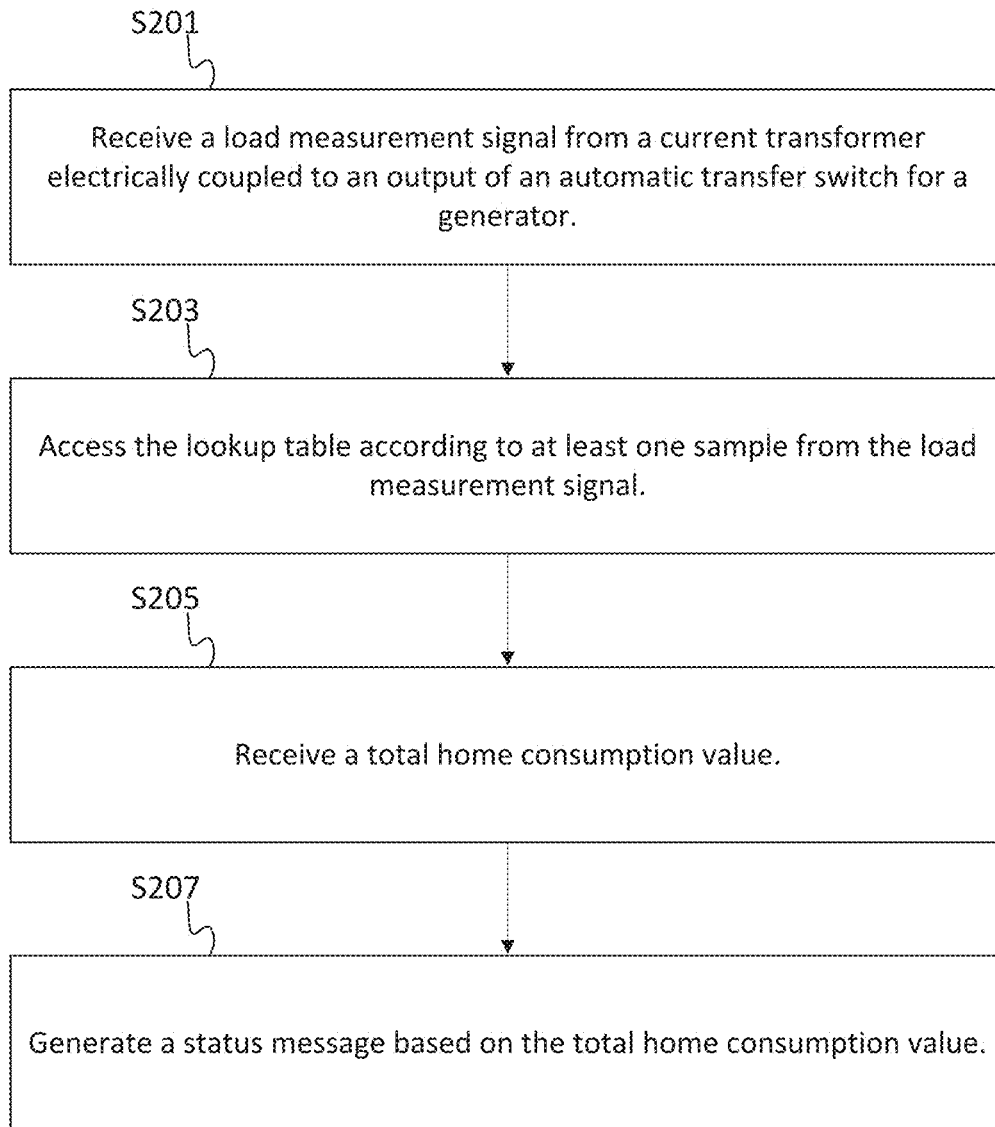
S201

Receive a load measurement signal from a current transformer electrically coupled to an output of an automatic transfer switch for a generator.

S203

Access the lookup table according to at least one sample from the load measurement signal.

S205

Receive a total home consumption value.

S207

Generate a status message based on the total home consumption value.